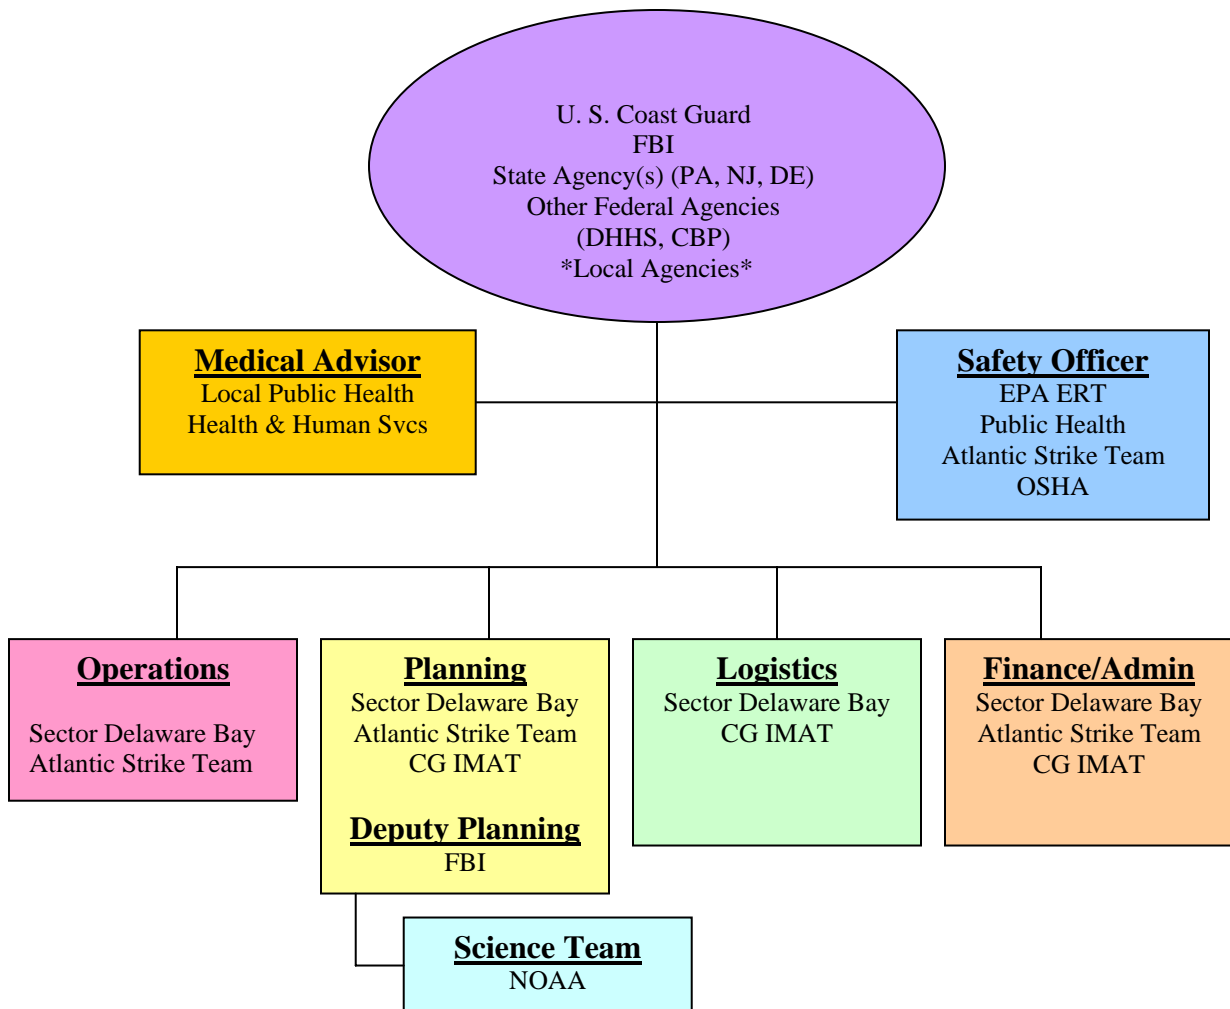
U. S. Coast Guard
FBI
State Agency(s) (PA, NJ, DE)
Other Federal Agencies
(DHHS, CBP)
*Local Agencies*

Medical Advisor
Local Public Health
Health & Human Svcs

Safety Officer
EPA ERT
Public Health
Atlantic Strike Team
OSHA

Operations
Sector Delaware Bay
Atlantic Strike Team

Planning
Sector Delaware Bay
Atlantic Strike Team
CG IMAT

Deputy Planning
FBI

Logistics
Sector Delaware Bay
CG IMAT

Finance/Admin
Sector Delaware Bay
Atlantic Strike Team
CG IMAT

Science Team
NOAA